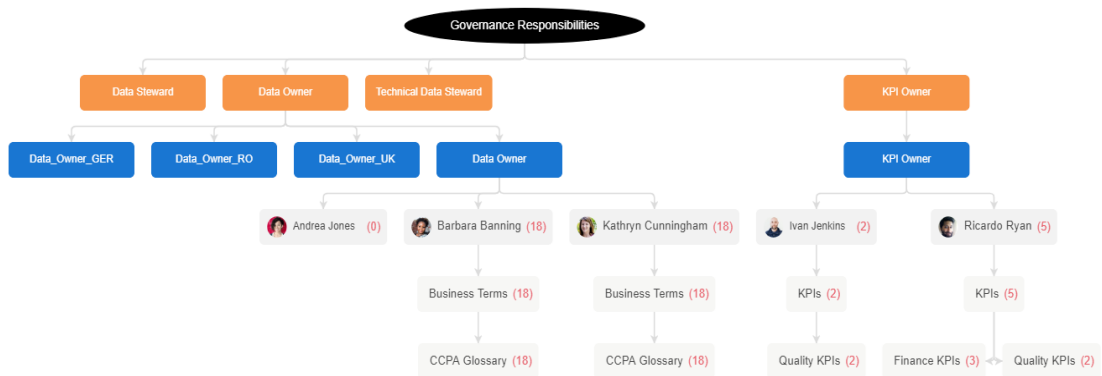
Governance Responsibilities

Data Steward

Data Owner

Technical Data Steward

KPI Owner

Data_Owner_GER

Data_Owner_RO

Data_Owner_UK

Data Owner

KPI Owner

Andrea Jones (0)

Barbara Banning (18)

Kathryn Cunningham (18)

Ivan Jenkins (2)

Ricardo Ryan (5)

Business Terms (18)

Business Terms (18)

KPIs (2)

KPIs (5)

CCPA Glossary (18)

CCPA Glossary (18)

Quality KPIs (2)

Finance KPIs (3)

Quality KPIs (2)